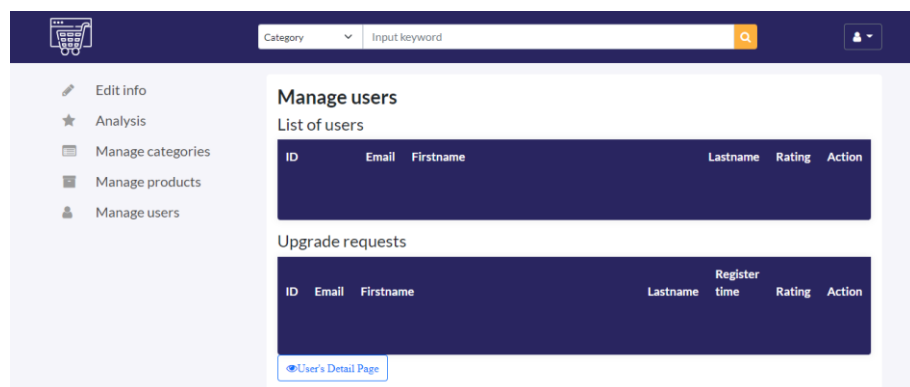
Category

Input keyword

Edit info
Analysis
Manage categories
Manage products
Manage users

Manage users

List of users

| ID | Email | Firstname | Lastname | Rating | Action |
|---|---|---|---|---|---|

Upgrade requests

| ID | Email | Firstname | Lastname | Register time | Rating | Action |
|---|---|---|---|---|---|---|

User's Detail Page